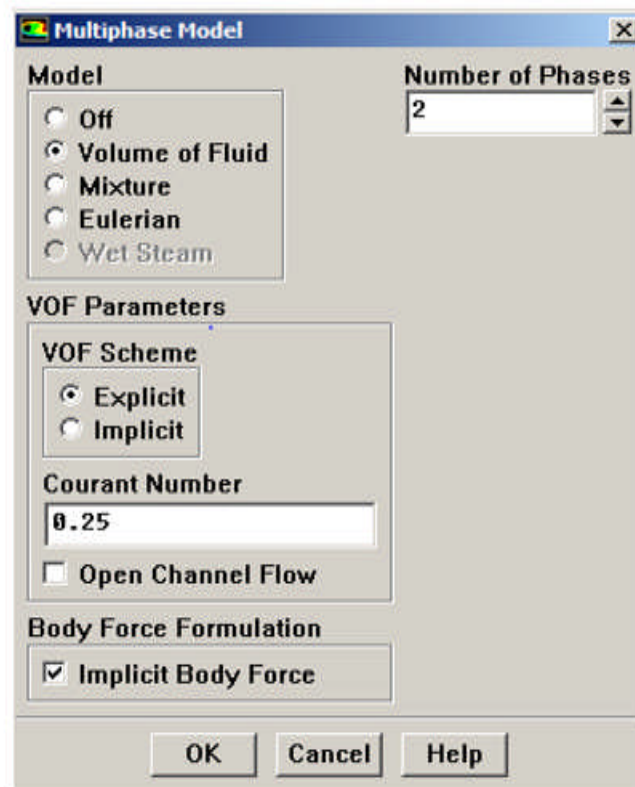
Multiphase Model

Model
Off
Volume of Fluid
Mixture
Eulerian
Wet Steam

Number of Phases
2

VOF Parameters
VOF Scheme
Explicit
Implicit

Courant Number
0.25

Open Channel Flow

Body Force Formulation
Implicit Body Force

OK
Cancel
Help